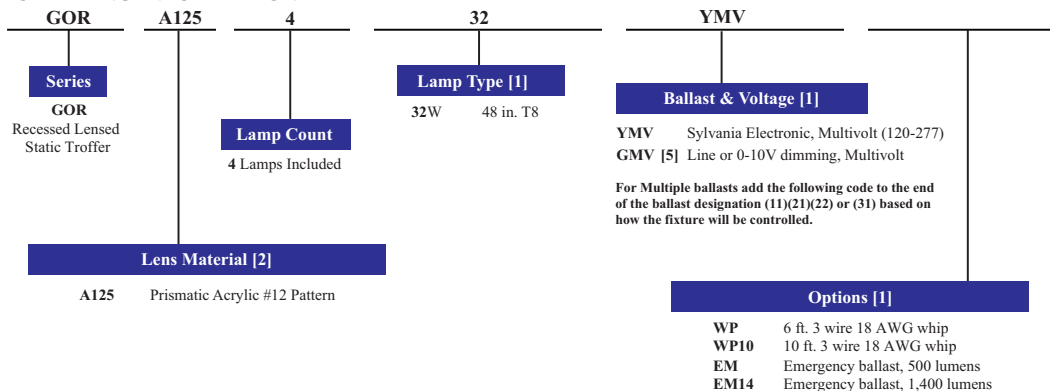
GOR A125 4 32 YMV

Series

GOR
Recessed Lensed Static Troffer

Lamp Count

4 Lamps Included

Lamp Type [1]

32W 48 in. T8

Ballast & Voltage [1]

YMV Sylvania Electronic, Multivolt (120-277)
GMV [5] Line or 0-10V dimming, Multivolt

For Multiple ballasts add the following code to the end of the ballast designation (11)(21)(22) or (31) based on how the fixture will be controlled.

Lens Material [2]

A125 Prismatic Acrylic #12 Pattern

Options [1]

WP 6 ft. 3 wire 18 AWG whip
WP10 10 ft. 3 wire 18 AWG whip
EM Emergency ballast, 500 lumens
EM14 Emergency ballast, 1,400 lumens